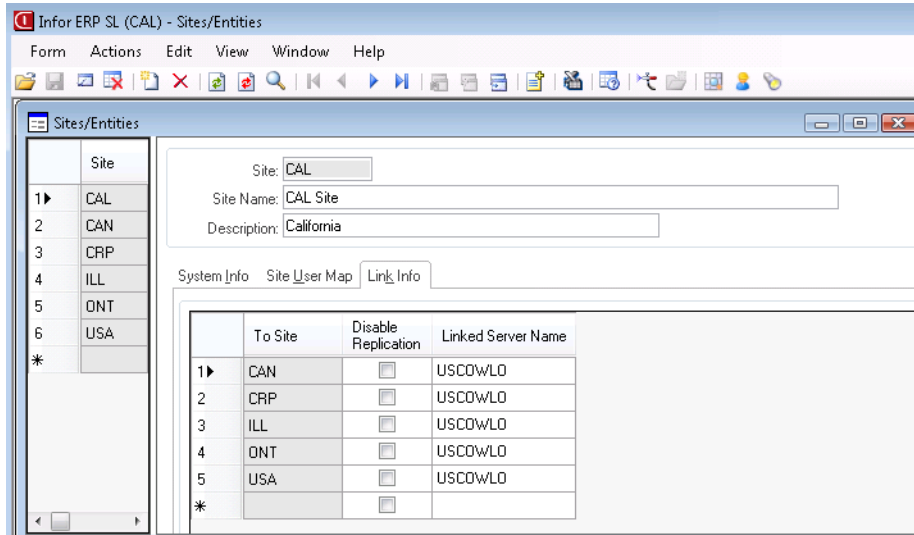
Infor ERP SL (CAL) - Sites/Entities

Form Actions Edit View Window Help

Sites/Entities

| | Site |
|---|---|
| 1 | CAL |
| 2 | CAN |
| 3 | CRP |
| 4 | ILL |
| 5 | ONT |
| 6 | USA |
| * | |

Site: CAL
Site Name: CAL Site
Description: California

System Info Site User Map Link Info

| | To Site | Disable Replication | Linked Server Name |
|---|---|---|---|
| 1 | CAN | | USCOWLO |
| 2 | CRP | | USCOWLO |
| 3 | ILL | | USCOWLO |
| 4 | ONT | | USCOWLO |
| 5 | USA | | USCOWLO |
| * | | | |